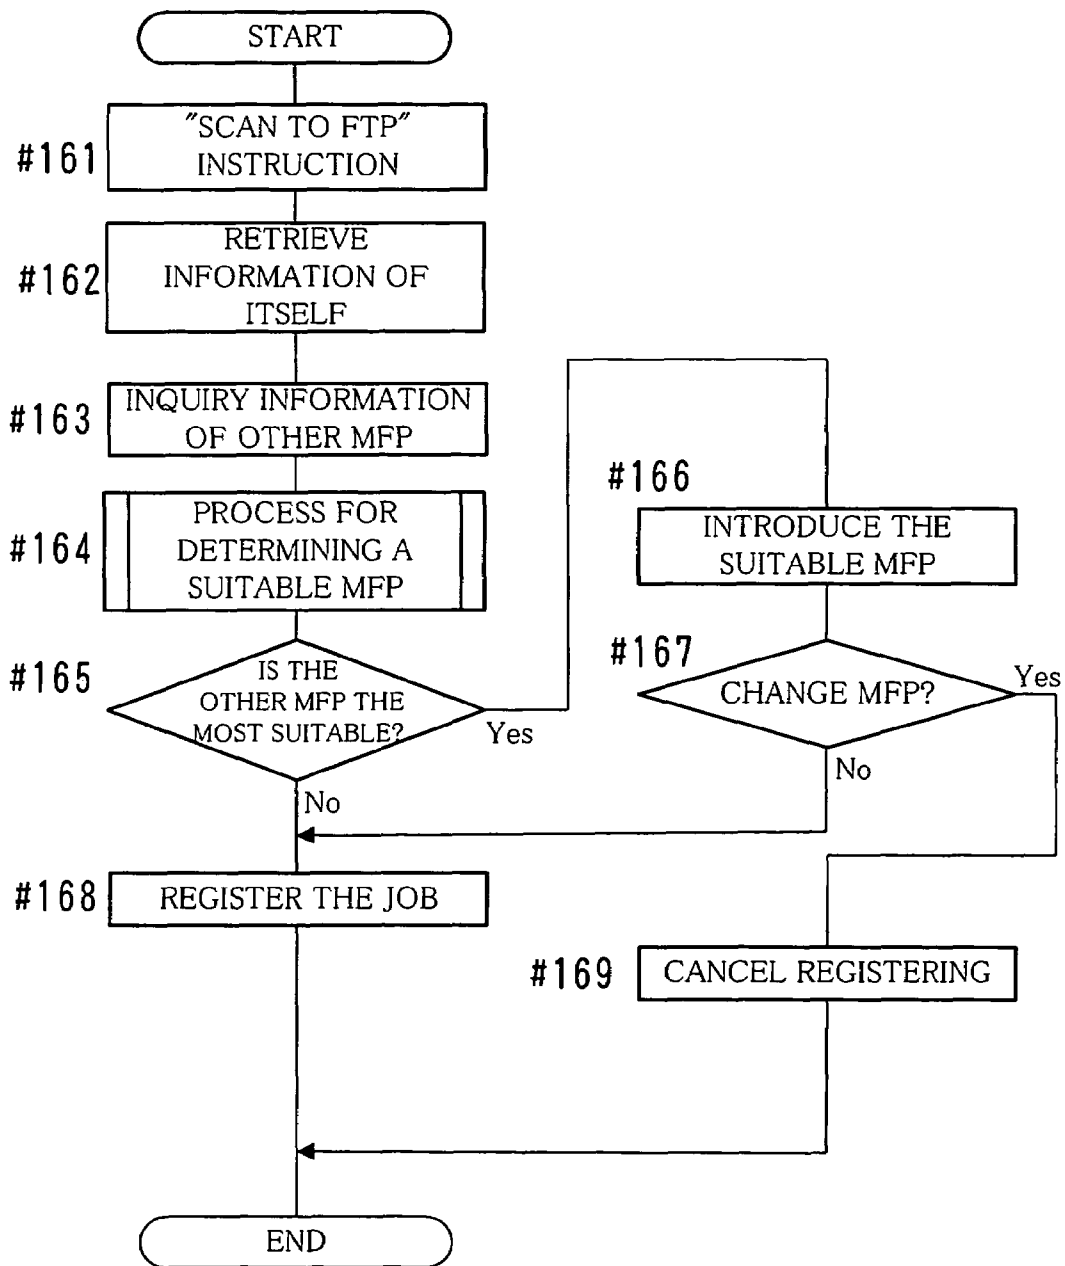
START

#161 "SCAN TO FTP" INSTRUCTION

#162 RETRIEVE INFORMATION OF ITSELF

#163 INQUIRY INFORMATION OF OTHER MFP

#164 PROCESS FOR DETERMINING A SUITABLE MFP

#165 IS THE OTHER MFP THE MOST SUITABLE?

Yes

No

#166 INTRODUCE THE SUITABLE MFP

#167 CHANGE MFP?

Yes

No

#168 REGISTER THE JOB

#169 CANCEL REGISTERING

END